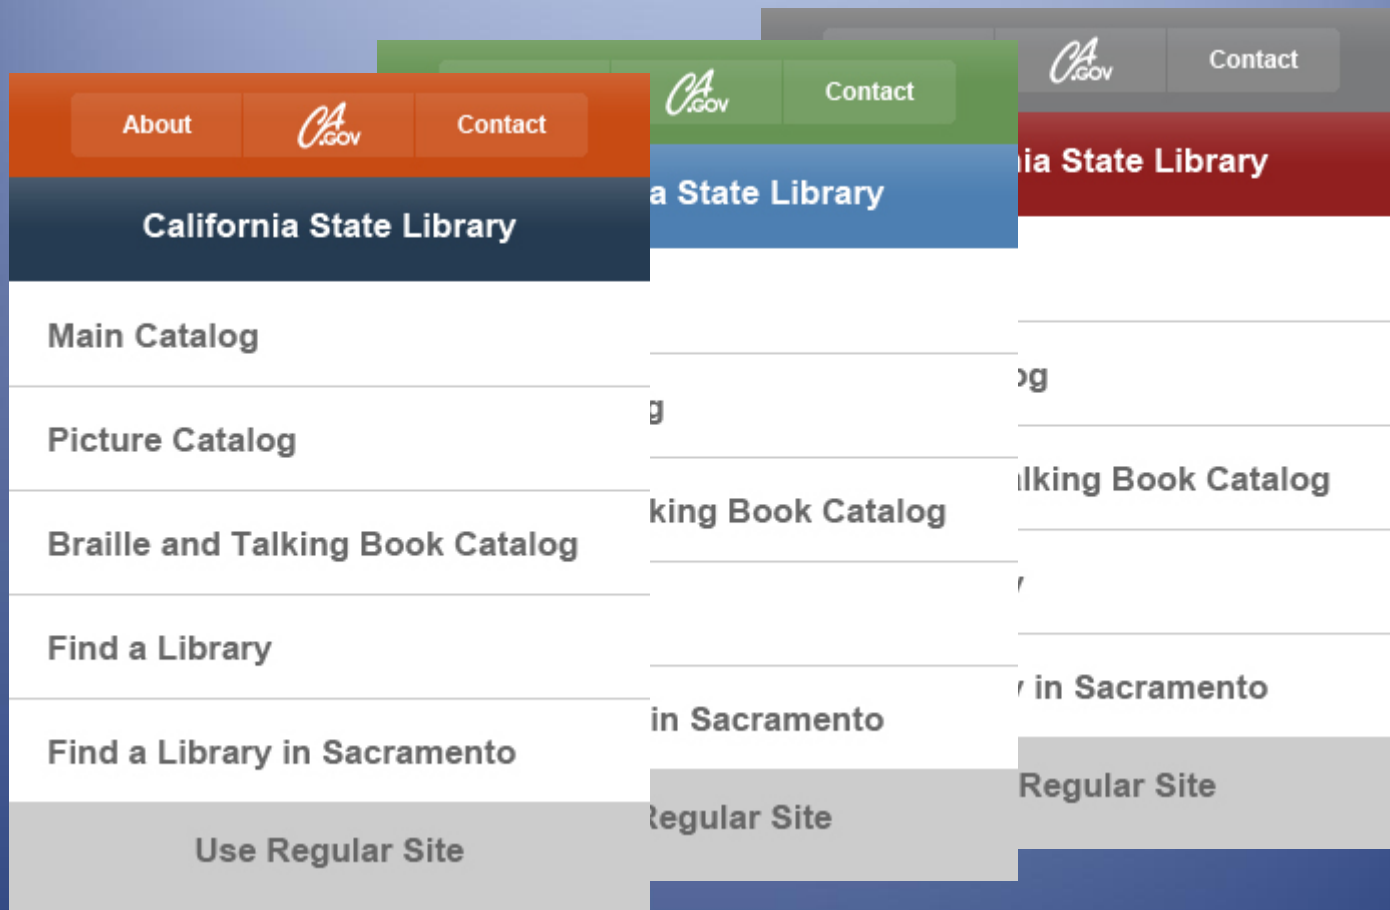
About CA.GOV Contact

California State Library

Main Catalog

Picture Catalog

Braille and Talking Book Catalog

Find a Library

Find a Library in Sacramento

Use Regular Site

CA.GOV Contact

a State Library

g

king Book Catalog

in Sacramento

Regular Site

CA.GOV Contact

ia State Library

og

lking Book Catalog

in Sacramento

Regular Site